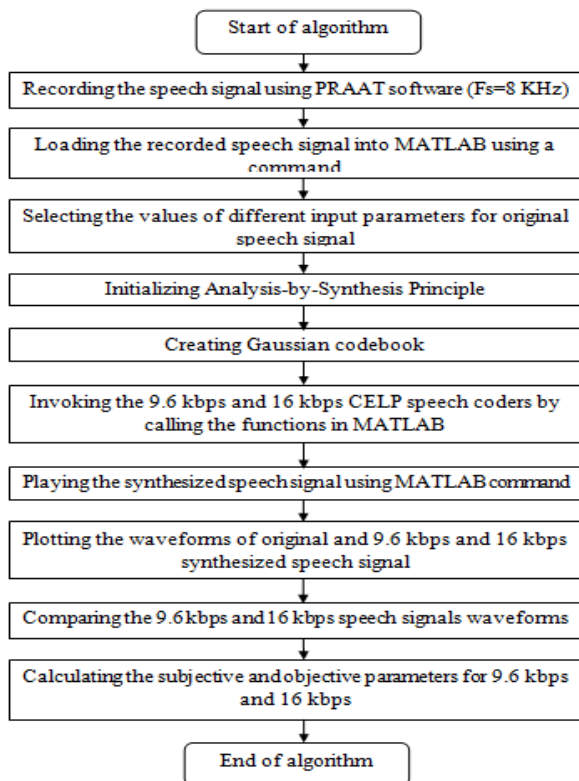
Start of algorithm

Recording the speech signal using PRAAT software (Fs=8 KHz)

Loading the recorded speech signal into MATLAB using a command

Selecting the values of different input parameters for original speech signal

Initializing Analysis-by-Synthesis Principle

Creating Gaussian codebook

Invoking the 9.6 kbps and 16 kbps CELP speech coders by calling the functions in MATLAB

Playing the synthesized speech signal using MATLAB command

Plotting the waveforms of original and 9.6 kbps and 16 kbps synthesized speech signal

Comparing the 9.6kbps and 16 kbps speech signals waveforms

Calculating the subjective and objective parameters for 9.6 kbps and 16 kbps

End of algorithm